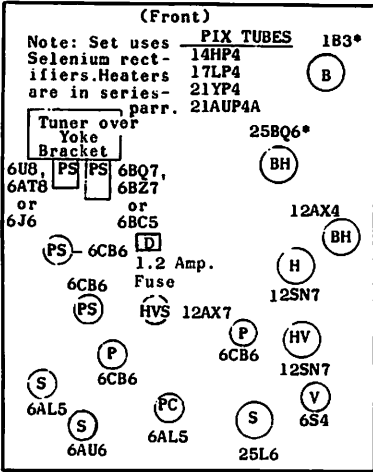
(Front)

Note: Set uses Selenium rectifiers. Heaters are in series-parr.

PIX TUBES
14HP4
17LP4
21YP4
21AUP4A

1B3*

B

Tuner over Yoke Bracket

25BQ6*

BH

6U8, 6AT8 or 6J6

PS

PS

6BQ7, 6BZ7 or 6BC5

12AX4

BH

PS – 6CB6

D

1.2 Amp. Fuse

H

12SN7

6CB6

PS

HVS

12AX7

P

6CB6

HV

12SN7

P

6CB6

S

6AL5

S

6AU6

PC

6AL5

S

25L6

V

6S4